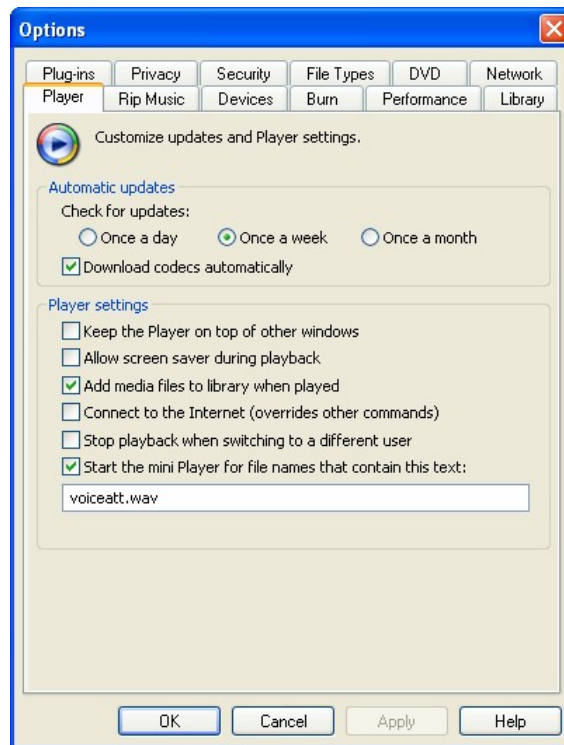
Options

Plug-ins
Privacy
Security
File Types
DVD
Network
Player
Rip Music
Devices
Burn
Performance
Library

Customize updates and Player settings.

Automatic updates
Check for updates:
Once a day
Once a week
Once a month
Download codecs automatically

Player settings
Keep the Player on top of other windows
Allow screen saver during playback
Add media files to library when played
Connect to the Internet (overrides other commands)
Stop playback when switching to a different user
Start the mini Player for file names that contain this text:
voiceatt.wav

OK
Cancel
Apply
Help